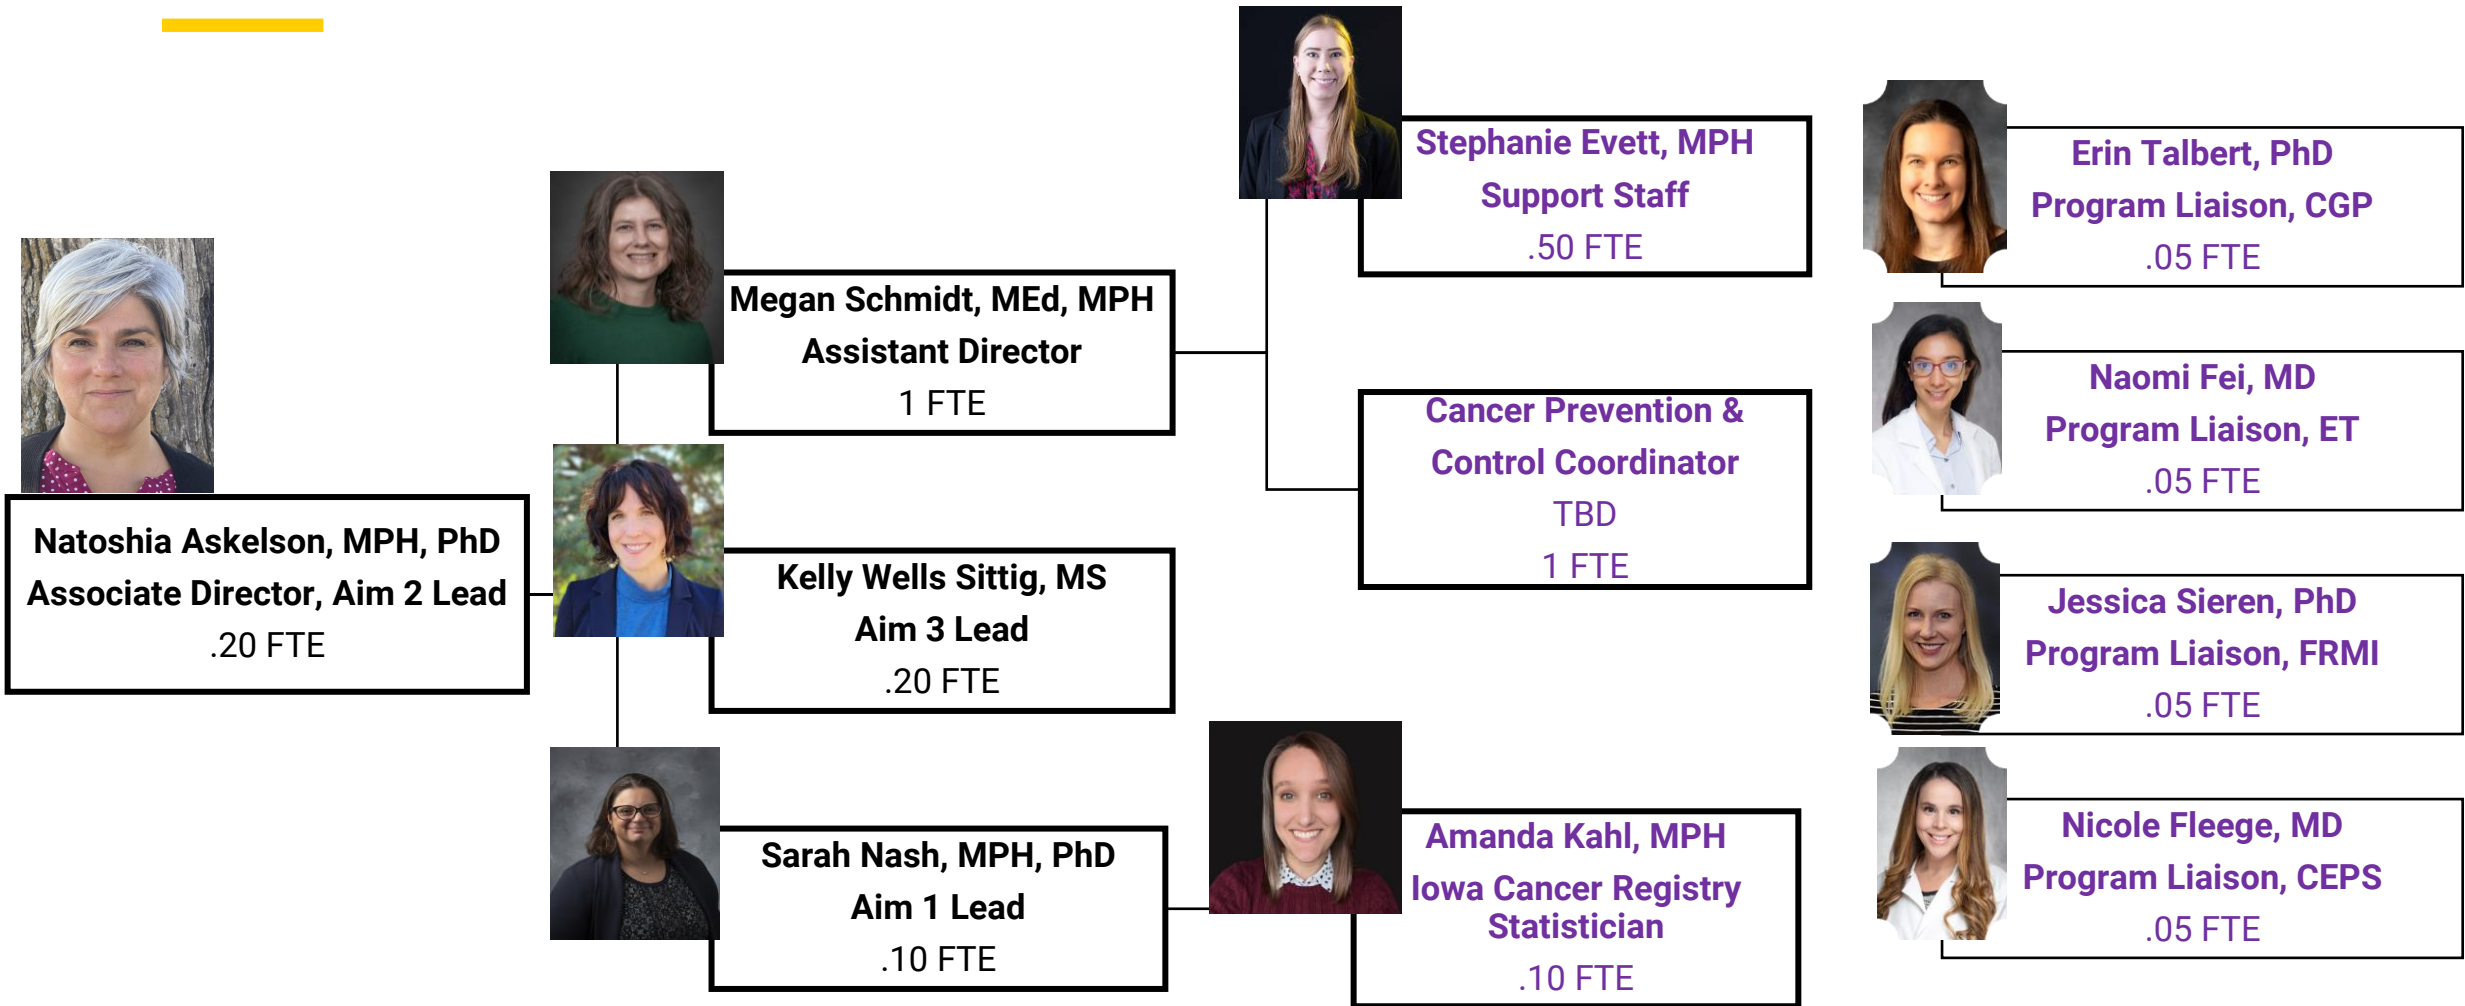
Natoshia Askelson, MPH, PhD
Associate Director, Aim 2 Lead
.20 FTE

Megan Schmidt, MEd, MPH
Assistant Director
1 FTE

Kelly Wells Sittig, MS
Aim 3 Lead
.20 FTE

Sarah Nash, MPH, PhD
Aim 1 Lead
.10 FTE

Stephanie Evett, MPH
Support Staff
.50 FTE

Cancer Prevention & Control Coordinator
TBD
1 FTE

Amanda Kahl, MPH
Iowa Cancer Registry Statistician
.10 FTE

Erin Talbert, PhD
Program Liaison, CGP
.05 FTE

Naomi Fei, MD
Program Liaison, ET
.05 FTE

Jessica Sieren, PhD
Program Liaison, FRMI
.05 FTE

Nicole Fleege, MD
Program Liaison, CEPS
.05 FTE